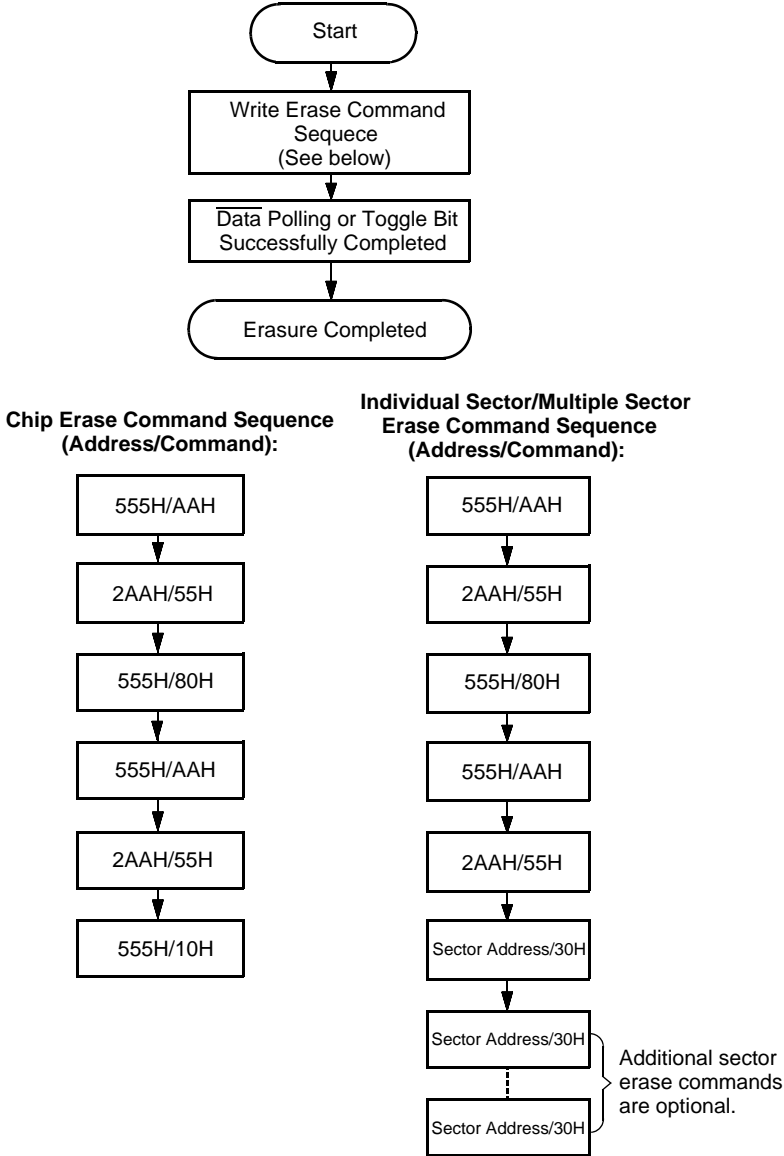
Start

Write Erase Command Sequece (See below)

$\overline{\text{Data}}$ Polling or Toggle Bit Successfully Completed

Erasure Completed

Chip Erase Command Sequence (Address/Command):

555H/AAH

2AAH/55H

555H/80H

555H/AAH

2AAH/55H

555H/10H

Individual Sector/Multiple Sector Erase Command Sequence (Address/Command):

555H/AAH

2AAH/55H

555H/80H

555H/AAH

2AAH/55H

Sector Address/30H

Sector Address/30H

Sector Address/30H

Additional sector erase commands are optional.